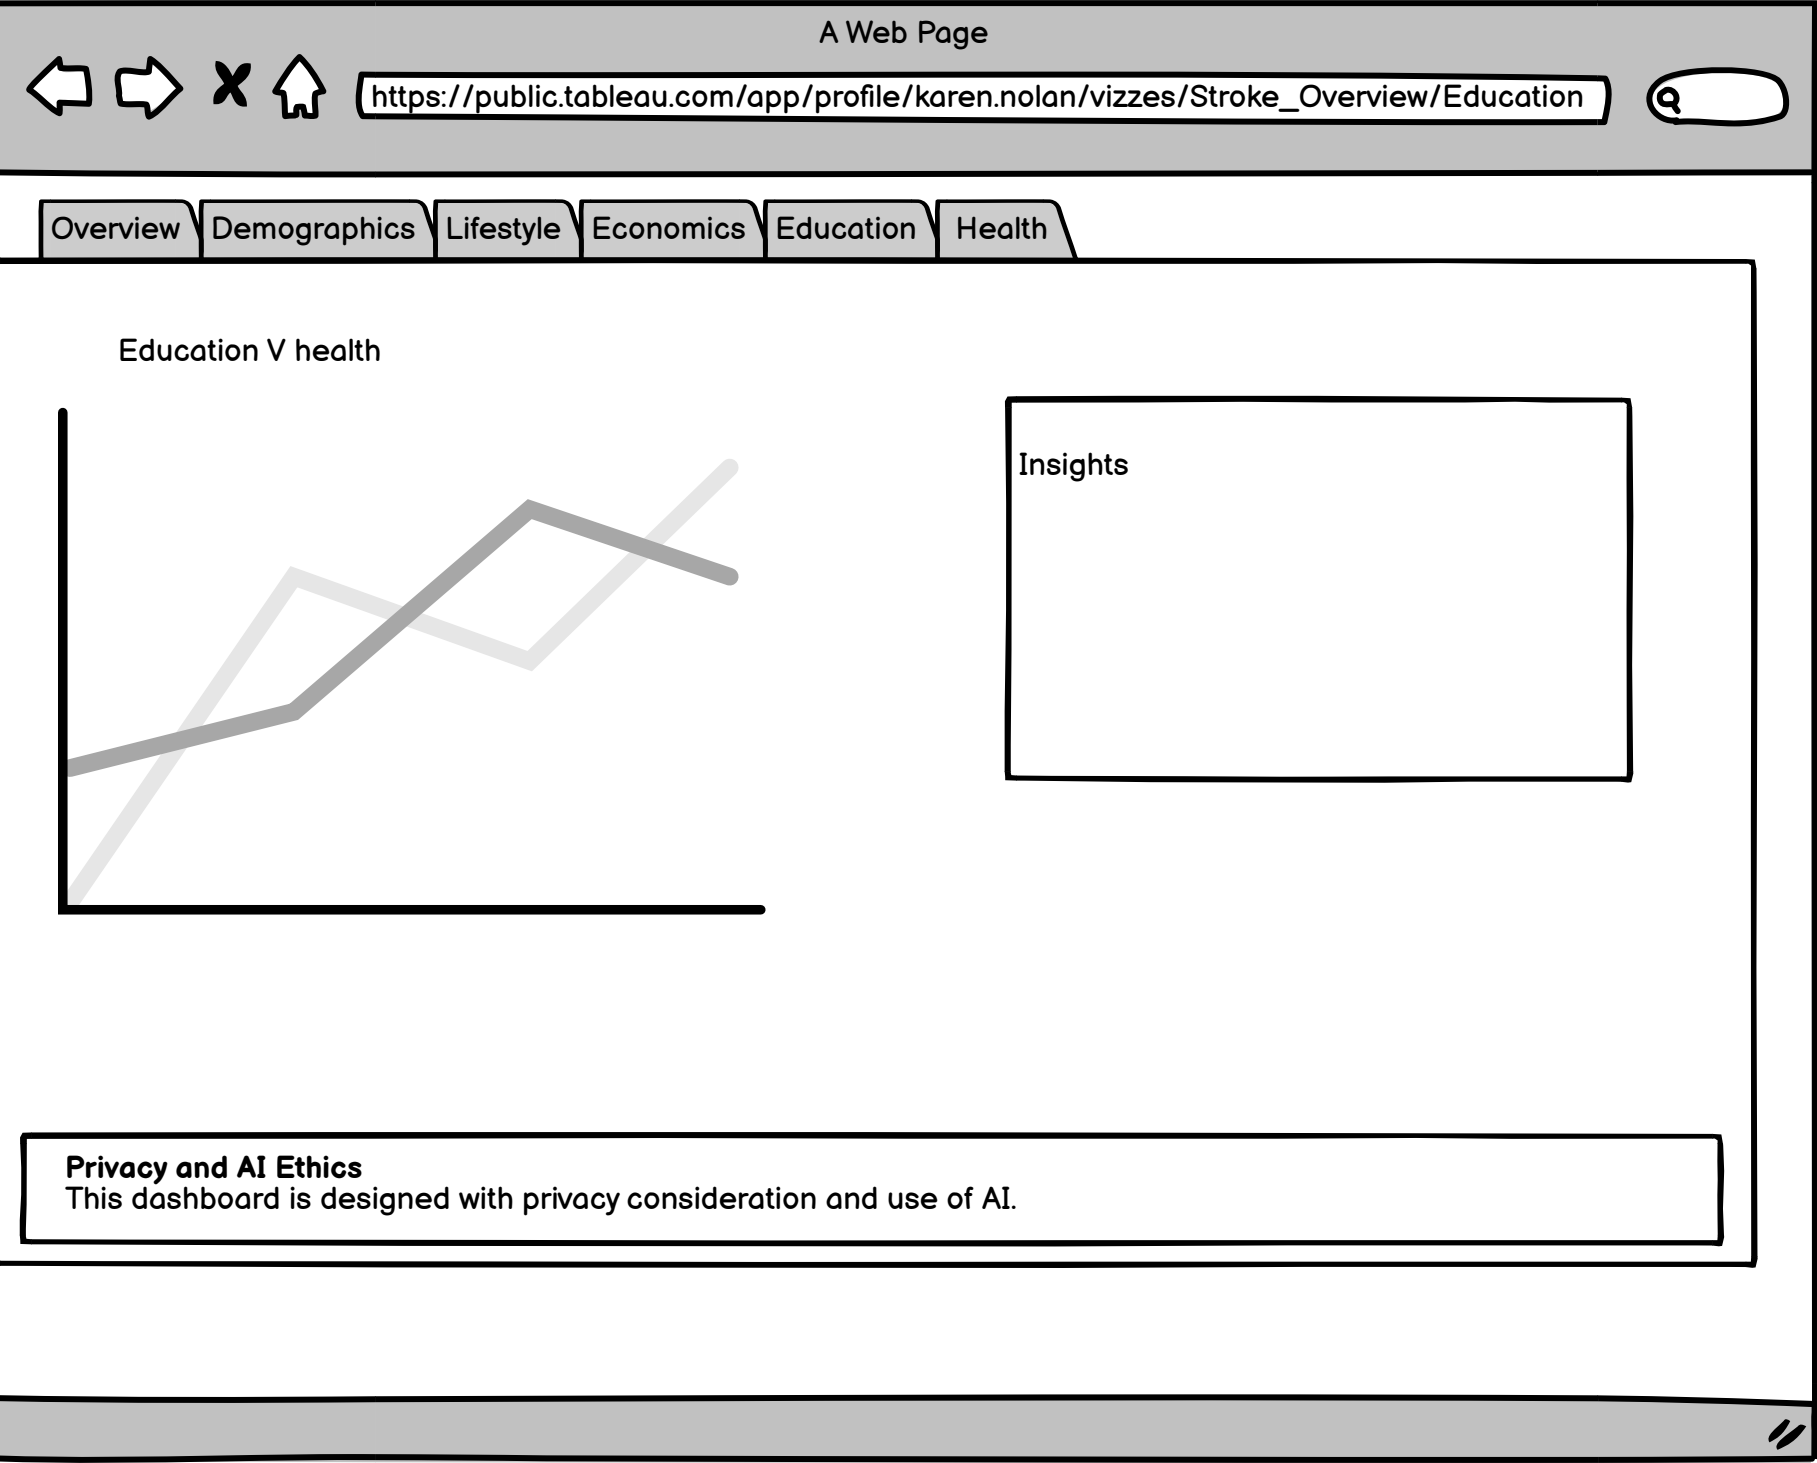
A Web Page

https://public.tableau.com/app/profile/karen.nolan/vizzes/Stroke_Overview/Education

Overview Demographics Lifestyle Economics Education Health

Education V health

Insights

**Privacy and AI Ethics**
This dashboard is designed with privacy consideration and use of AI.